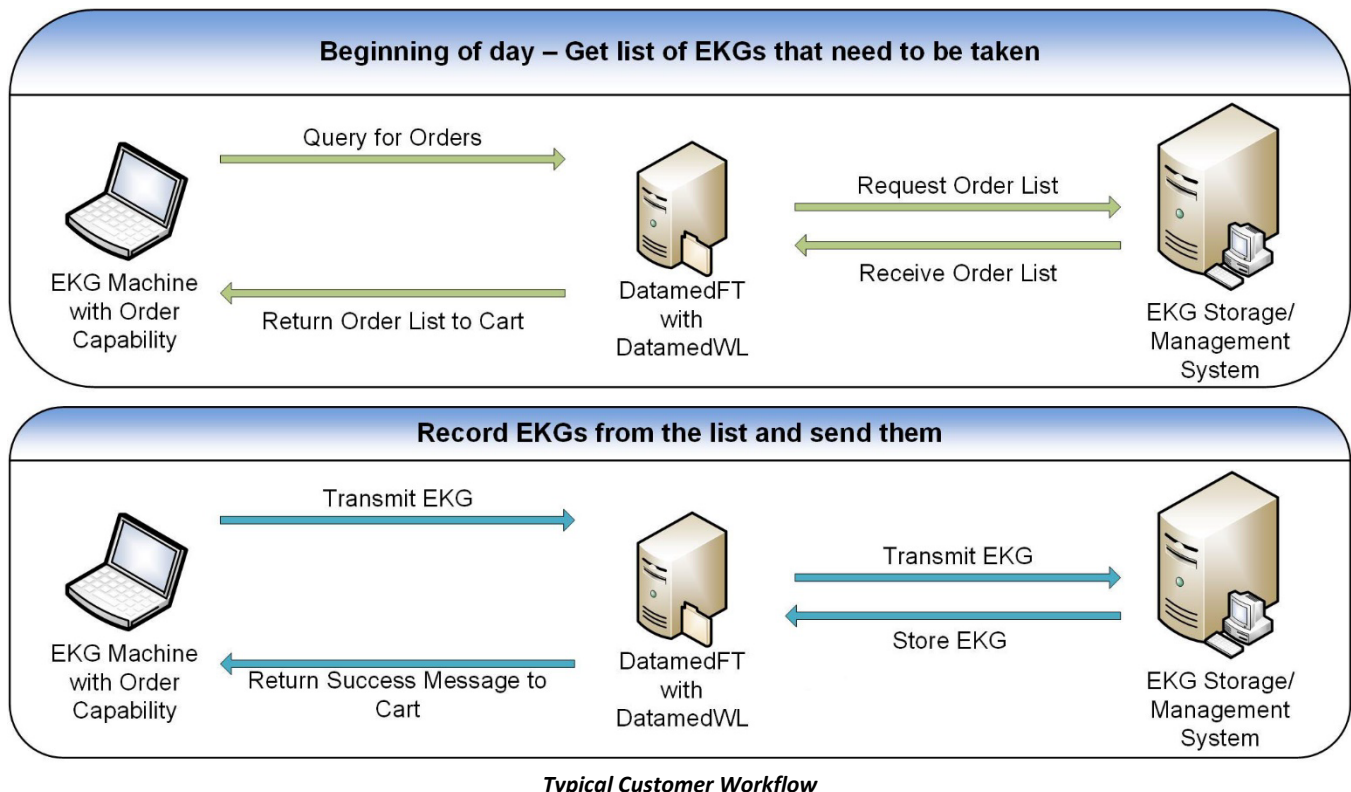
Beginning of day – Get list of EKGs that need to be taken

Query for Orders

Request Order List

Receive Order List

EKG Machine with Order Capability

Return Order List to Cart

DatamedFT with DatamedWL

EKG Storage/ Management System

Record EKGs from the list and send them

Transmit EKG

Transmit EKG

Store EKG

EKG Machine with Order Capability

Return Success Message to Cart

DatamedFT with DatamedWL

EKG Storage/ Management System

*Typical Customer Workflow*